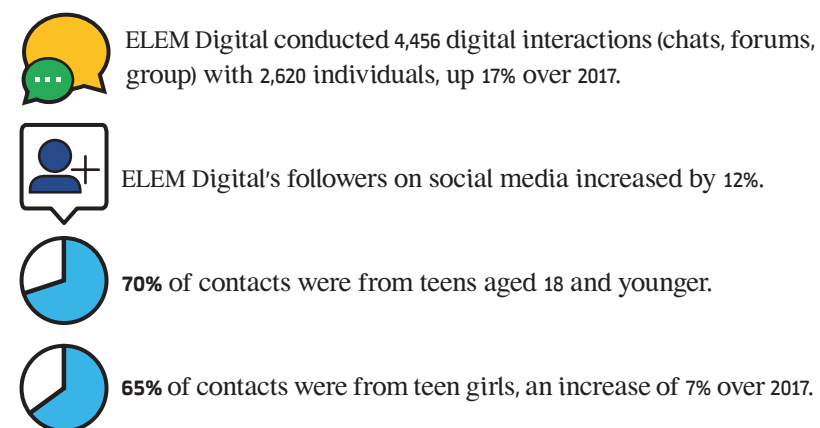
ELEM Digital conducted 4,456 digital interactions (chats, forums, group) with 2,620 individuals, up 17% over 2017.

ELEM Digital's followers on social media increased by 12%.

70% of contacts were from teens aged 18 and younger.

65% of contacts were from teen girls, an increase of 7% over 2017.